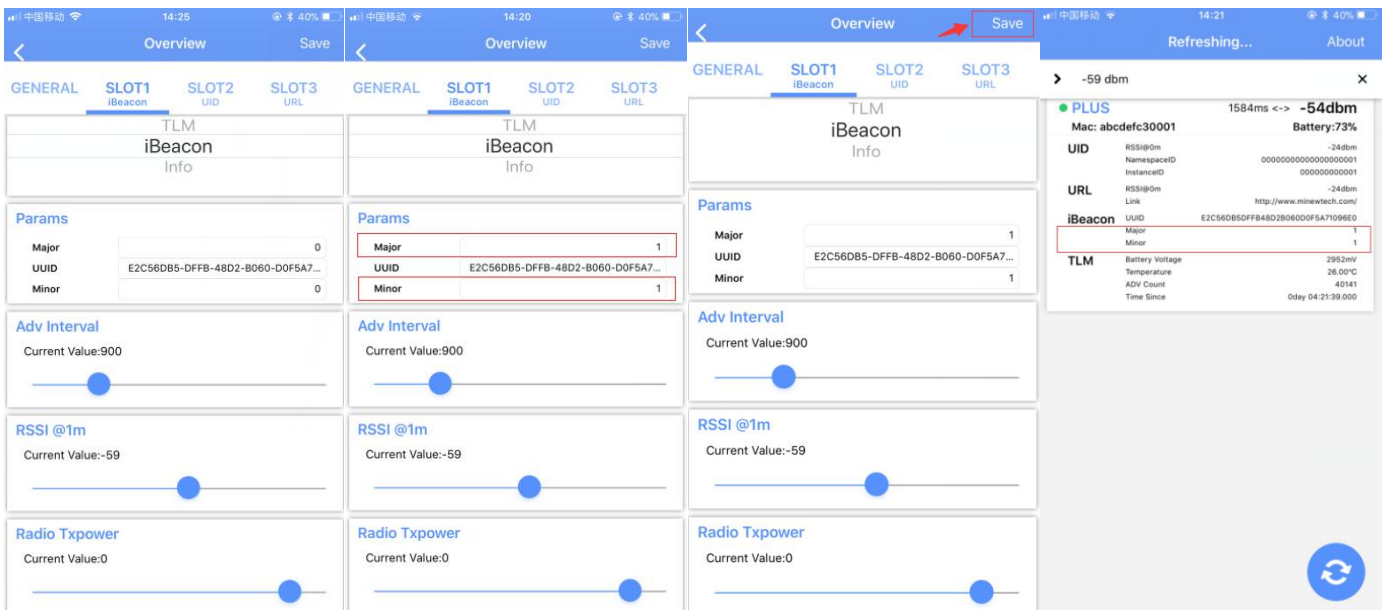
中国移动 14:25 40%
Overview
Save
GENERAL
SLOT1
iBeacon
SLOT2
UID
SLOT3
URL
TLM
iBeacon
Info
Params
Major 0
UUID E2C56DB5-DFFB-48D2-B060-D0F5A7...
Minor 0
Adv Interval
Current Value:900
RSSI @1m
Current Value:-59
Radio Txpower
Current Value:0

中国移动 14:20 40%
Overview
Save
GENERAL
SLOT1
iBeacon
SLOT2
UID
SLOT3
URL
TLM
iBeacon
Info
Params
Major 1
UUID E2C56DB5-DFFB-48D2-B060-D0F5A7...
Minor 1
Adv Interval
Current Value:900
RSSI @1m
Current Value:-59
Radio Txpower
Current Value:0

Overview
Save
GENERAL
SLOT1
iBeacon
SLOT2
UID
SLOT3
URL
TLM
iBeacon
Info
Params
Major 1
UUID E2C56DB5-DFFB-48D2-B060-D0F5A7...
Minor 1
Adv Interval
Current Value:900
RSSI @1m
Current Value:-59
Radio Txpower
Current Value:0

中国移动 14:21 40%
Refreshing...
About
> -59 dbm ×
PLUS 1584ms <-> -54dbm
Mac: abcdefc30001 Battery:73%
UID RSSI@0m -24dbm
NamespaceID 00000000000000000001
InstanceID 000000000001
URL RSSI@0m -24dbm
Link http://www.minewtech.com/
iBeacon UUID E2C56DB5DFFB48D2B060D0F5A71096E0
Major 1
Minor 1
TLM Battery Voltage 2952mV
Temperature 26.00°C
ADV Count 40141
Time Since 0day 04:21:39.000